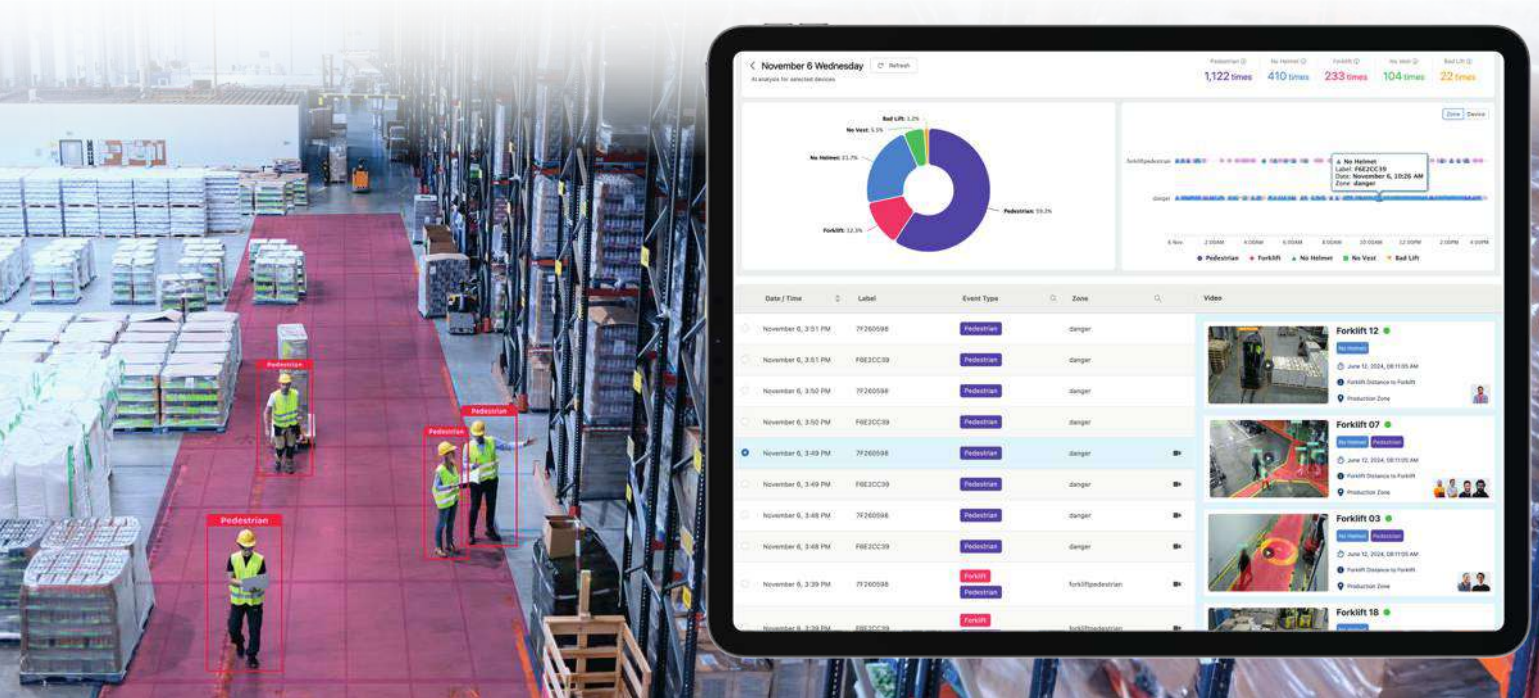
Pedestrian
Pedestrian
Pedestrian
Pedestrian

November 6 Wednesday
Refresh
AI analysis for selected devices

| Pedestrian | No Helmet | Forklift | No Vest | Bad Lift |
|---|---|---|---|---|
| 1,122 times | 410 times | 233 times | 104 times | 22 times |

Bad Lift: 1.2%
No Vest: 5.5%
No Helmet: 21.7%
Forklift: 12.3%
Pedestrian: 59.3%

Zone Device
forkliftpedestrian
danger
No Helmet
Label: F6E2CC39
Date: November 6, 10:26 AM
Zone: danger
6 Nov 2:00AM 4:00AM 6:00AM 8:00AM 10:00AM 12:00PM 2:00PM 4:00PM
Pedestrian Forklift No Helmet No Vest Bad Lift

| Date / Time | Label | Event Type | Zone |
|---|---|---|---|
| November 6, 3:51 PM | 7F260598 | Pedestrian | danger |
| November 6, 3:51 PM | F6E2CC39 | Pedestrian | danger |
| November 6, 3:50 PM | 7F260598 | Pedestrian | danger |
| November 6, 3:50 PM | F6E2CC39 | Pedestrian | danger |
| November 6, 3:49 PM | 7F260598 | Pedestrian | danger |
| November 6, 3:49 PM | F6E2CC39 | Pedestrian | danger |
| November 6, 3:48 PM | 7F260598 | Pedestrian | danger |
| November 6, 3:48 PM | F6E2CC39 | Pedestrian | danger |
| November 6, 3:39 PM | 7F260598 | Forklift Pedestrian | forkliftpedestrian |
| November 6, 3:39 PM | F6E2CC39 | Forklift | forkliftpedestrian |

Video
Forklift 12
No Helmet
June 12, 2024, 08:11:05 AM
Forklift Distance to Forklift
Production Zone
Forklift 07
No Helmet Pedestrian
June 12, 2024, 08:11:05 AM
Forklift Distance to Forklift
Production Zone
Forklift 03
No Helmet Pedestrian
June 12, 2024, 08:11:05 AM
Forklift Distance to Forklift
Production Zone
Forklift 18
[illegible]